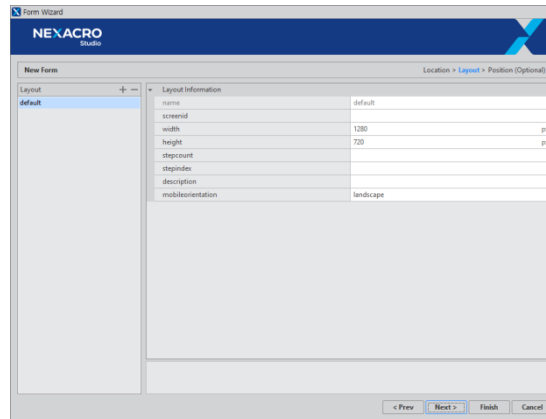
Form Wizard

NEXACRO Studio

New Form

Location > Layout > Position (Optional)

Layout + —

default

Layout Information

| name | default |
|---|---|
| screenid | |
| width | 1280 p |
| height | 720 p |
| stepcount | |
| stepindex | |
| description | |
| mobileorientation | landscape |

< Prev Next > Finish Cancel